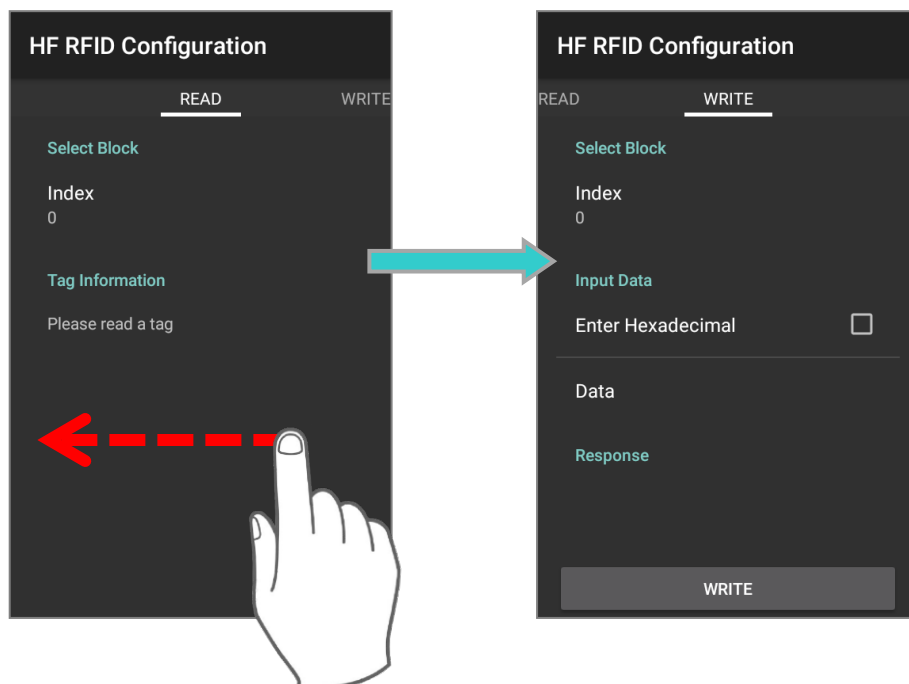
HF RFID Configuration

READ
WRITE

Select Block

Index
0

Tag Information

Please read a tag

HF RFID Configuration

READ
WRITE

Select Block

Index
0

Input Data

Enter Hexadecimal

Data

Response

WRITE